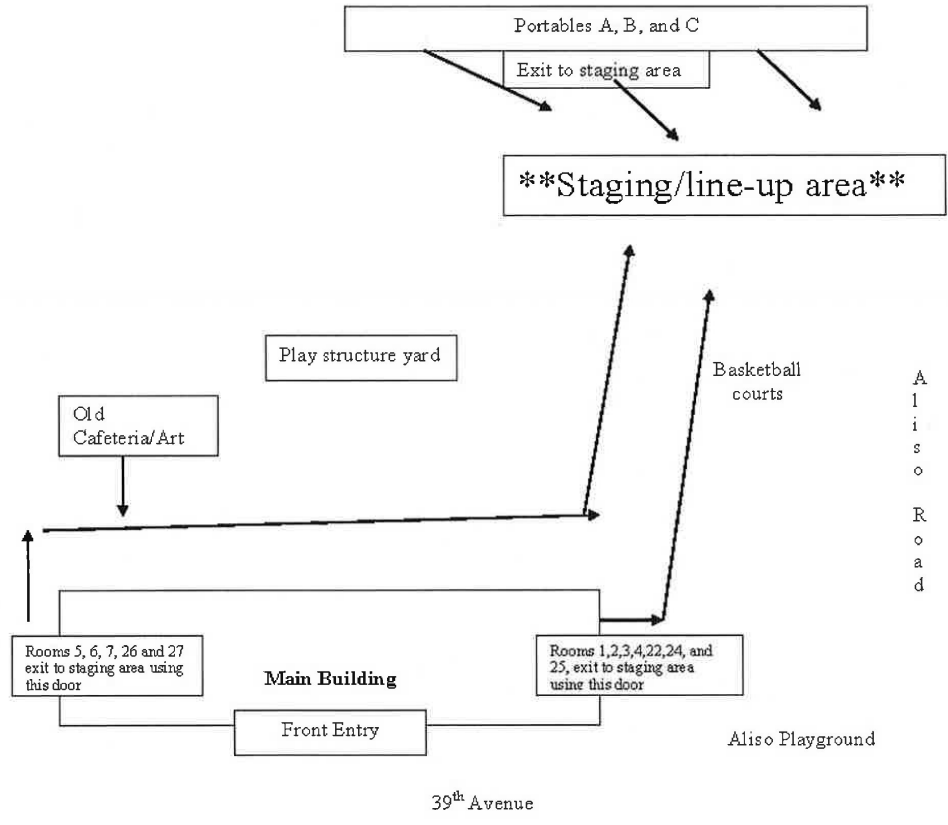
Portables A, B, and C

Exit to staging area

**Staging/line-up area**

Play structure yard

Basketball courts

A l i s o R o a d

Old Cafeteria/Art

Rooms 5, 6, 7, 26 and 27 exit to staging area using this door

Main Building

Rooms 1,2,3,4,22,24, and 25, exit to staging area using this door

Front Entry

Aliso Playground

39$^{th}$ Avenue